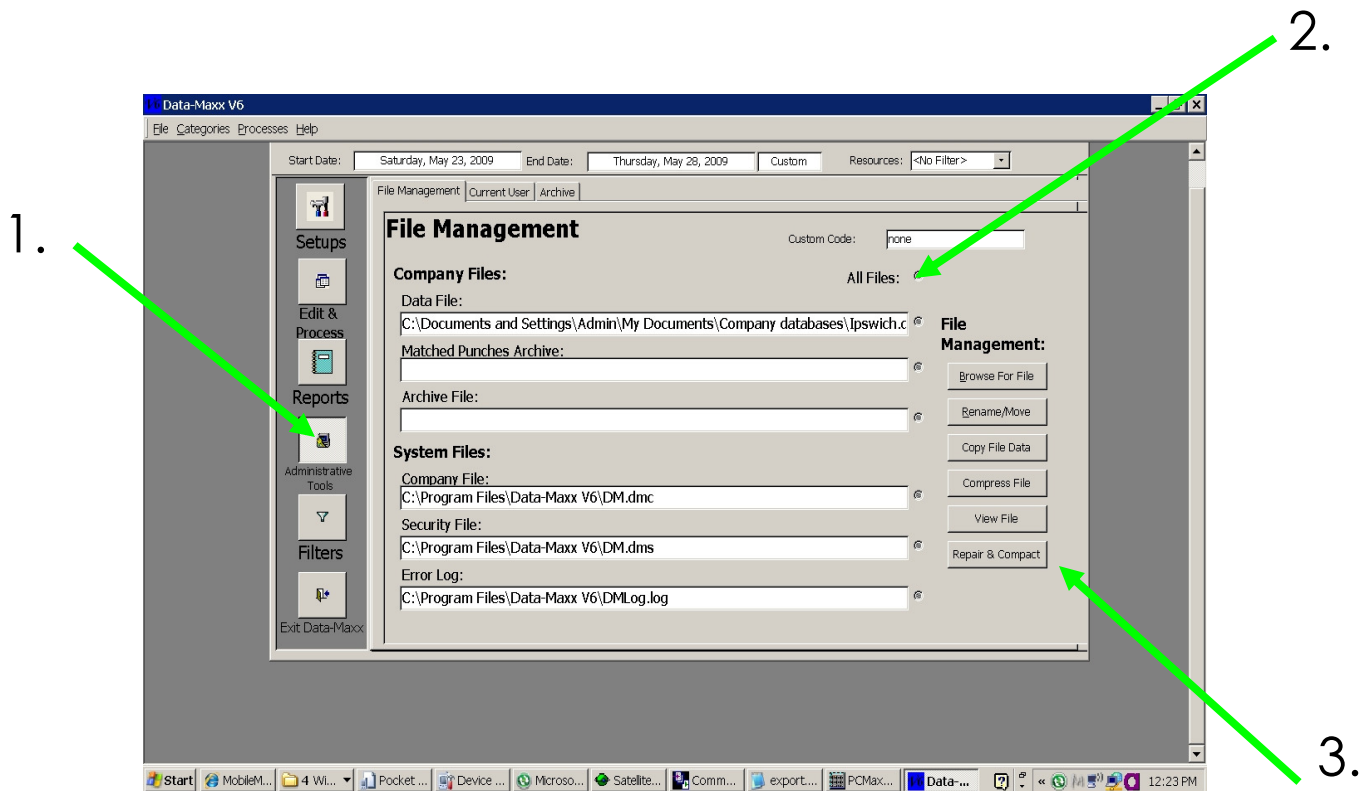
2.

1.

Data-Maxx V6

File Categories Processes Help

Start Date: Saturday, May 23, 2009 End Date: Thursday, May 28, 2009 Custom Resources: <No Filter>

Setups

Edit & Process

Reports

Administrative Tools

Filters

Exit Data-Maxx

File Management | Current User | Archive

File Management

Custom Code: none

Company Files:

All Files:

Data File:

C:\Documents and Settings\Admin\My Documents\Company databases\Ipswich.c

Matched Punches Archive:

Archive File:

System Files:

Company File:

C:\Program Files\Data-Maxx V6\DM.dmc

Security File:

C:\Program Files\Data-Maxx V6\DM.dms

Error Log:

C:\Program Files\Data-Maxx V6\DMLog.log

File Management:

Browse For File

Rename/Move

Copy File Data

Compress File

View File

Repair & Compact

3.

Start | MobileM... | 4 Wi... | Pocket ... | Device ... | Microso... | Satellite... | Comm... | export... | PCMax... | Data-... | 12:23 PM